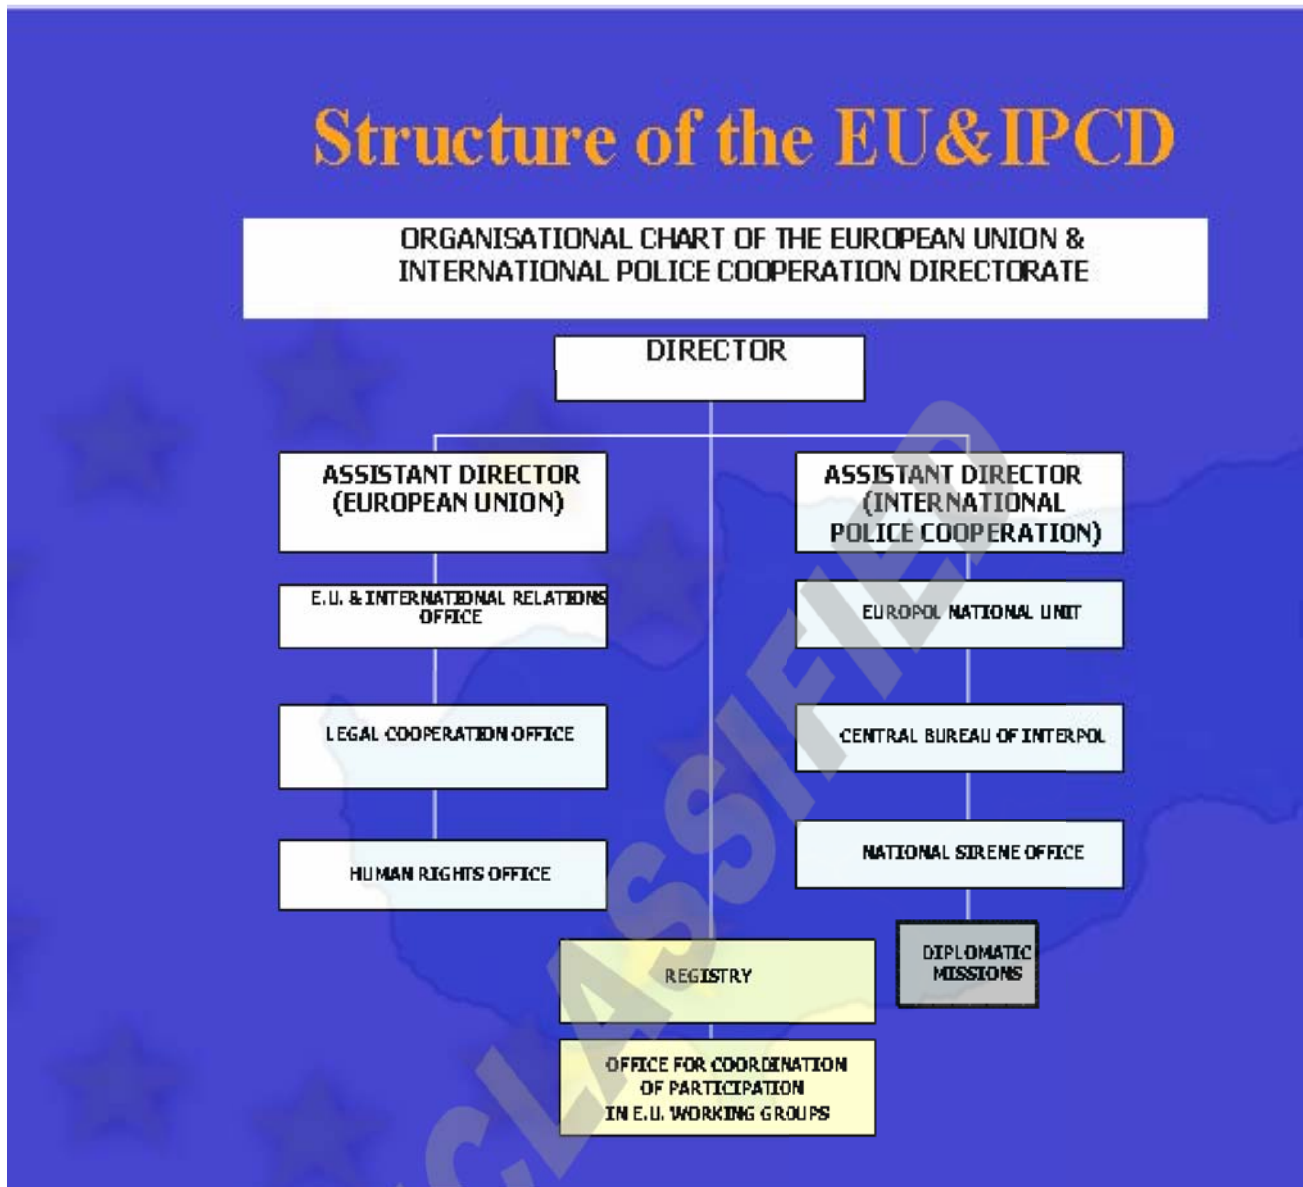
Structure of the EU&IPCD

ORGANISATIONAL CHART OF THE EUROPEAN UNION & INTERNATIONAL POLICE COOPERATION DIRECTORATE

DIRECTOR

ASSISTANT DIRECTOR (EUROPEAN UNION)

E.U. & INTERNATIONAL RELATIONS OFFICE

LEGAL COOPERATION OFFICE

HUMAN RIGHTS OFFICE

ASSISTANT DIRECTOR (INTERNATIONAL POLICE COOPERATION)

EUROPOL NATIONAL UNIT

CENTRAL BUREAU OF INTERPOL

NATIONAL SIRENE OFFICE

DIPLOMATIC MISSIONS

REGISTRY

OFFICE FOR COORDINATION OF PARTICIPATION IN E.U. WORKING GROUPS

CLASSIFIED